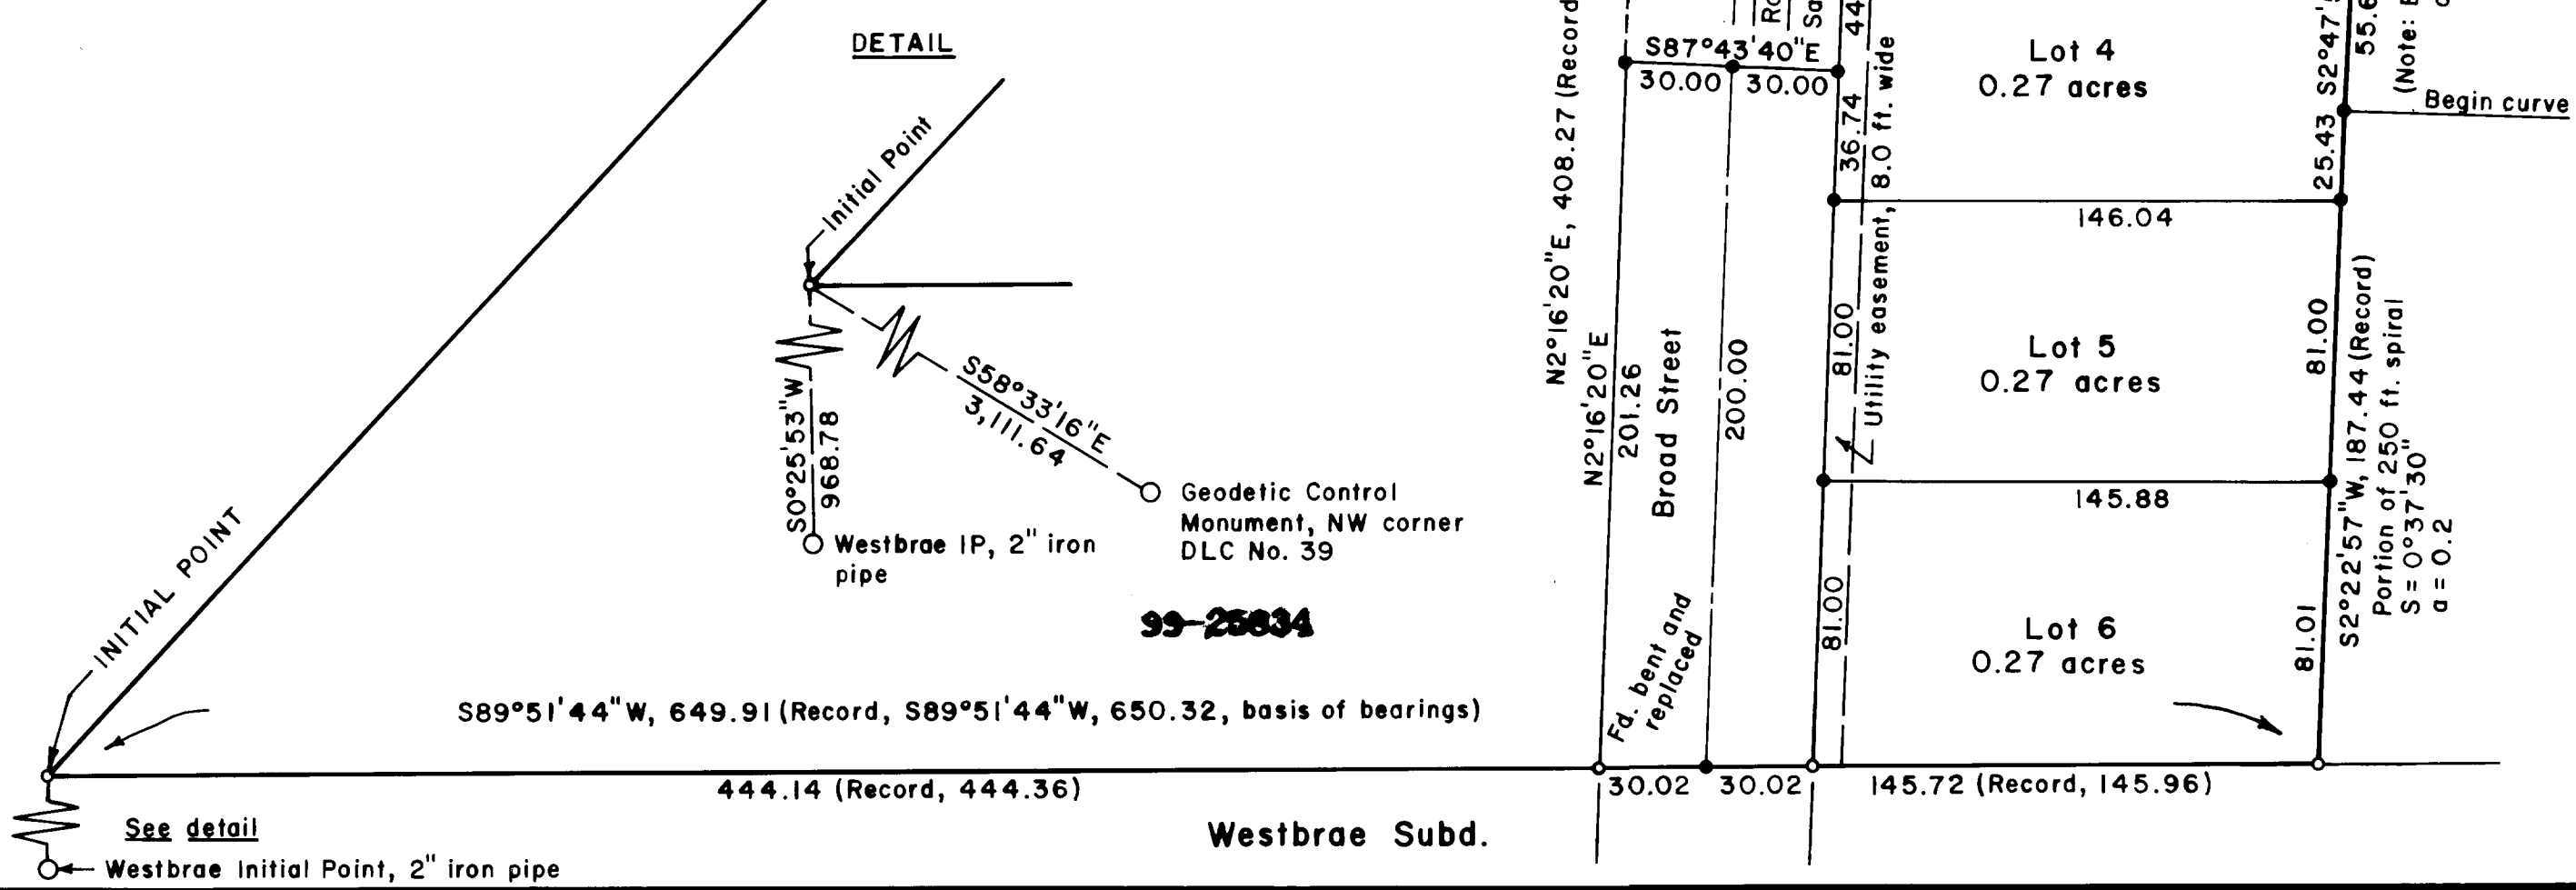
DETAIL

Initial Point

S58°33'16"E
3,111.64

S0°25'53"W
968.78

Westbrae IP, 2" iron pipe

Geodetic Control Monument, NW corner DLC No. 39

99-25834

INITIAL POINT

N2°16'20"E, 408.27 (Record

S87°43'40"E

30.00 30.00

44

Ro

Sa

Lot 4
0.27 acres

36.74

8.0 ft. wide

Utility easement,

S2°47'

55.6

(Note:

Begin curve

25.43

146.04

Lot 5
0.27 acres

81.00

81.00

N2°16'20"E

201.26

Broad Street

200.00

145.88

S2°22'57"W, 187.44 (Record)

Portion of 250 ft. spiral
S = 0°37'30"
a = 0.2

Lot 6
0.27 acres

81.00

81.01

Fd. bent and replaced

S89°51'44"W, 649.91 (Record, S89°51'44"W, 650.32, basis of bearings)

444.14 (Record, 444.36)

30.02 30.02

145.72 (Record, 145.96)

See detail

Westbrae Subd.

Westbrae Initial Point, 2" iron pipe